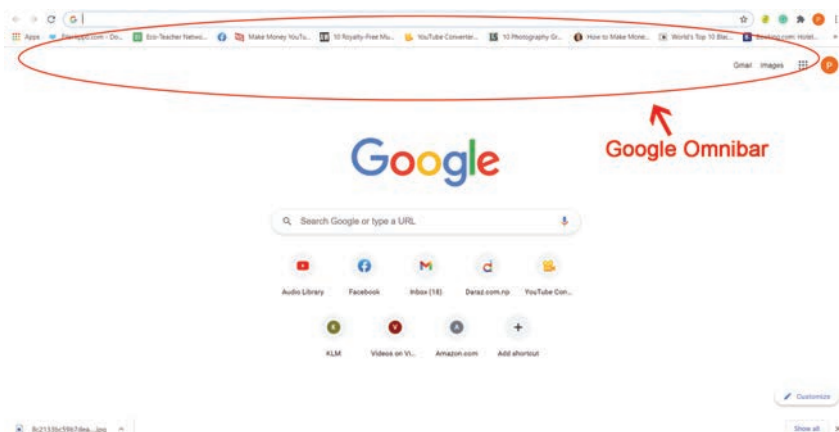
G

Apps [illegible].com - Do... Eco-Teacher Netwo... Make Money YouTu... 10 Royalty-Free Mu... YouTube Converter... 10 Photography Gr... How to Make Mone... World's Top 10 Bla... Booking.com: Hotel...

Gmail Images P

Google Omnibar

Google

Search Google or type a URL

Audio Library Facebook Inbox (18) Daraz.com.np YouTube Con...

KLM Videos on Vi... Amazon.com Add shortcut

Customize

8c2133bc5967dea....jpg

Show all